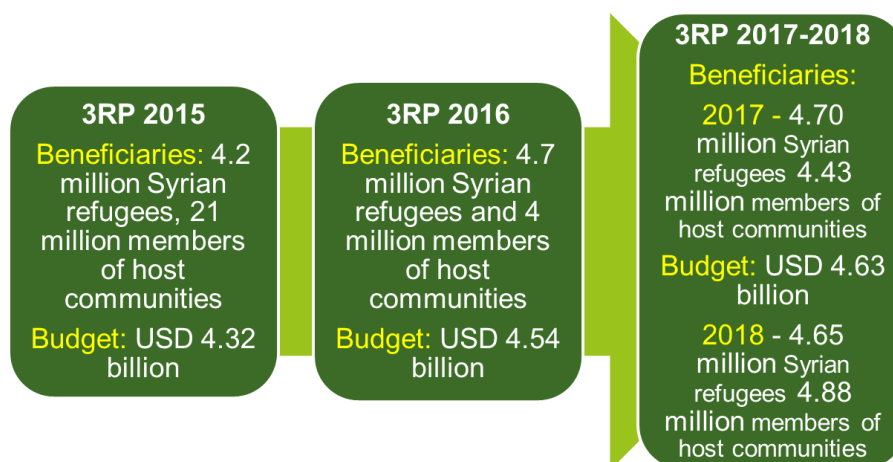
3RP 2015

Beneficiaries: 4.2 million Syrian refugees, 21 million members of host communities

Budget: USD 4.32 billion

3RP 2016

Beneficiaries: 4.7 million Syrian refugees and 4 million members of host communities

Budget: USD 4.54 billion

3RP 2017-2018

Beneficiaries:

2017 - 4.70 million Syrian refugees 4.43 million members of host communities

Budget: USD 4.63 billion

2018 - 4.65 million Syrian refugees 4.88 million members of host communities